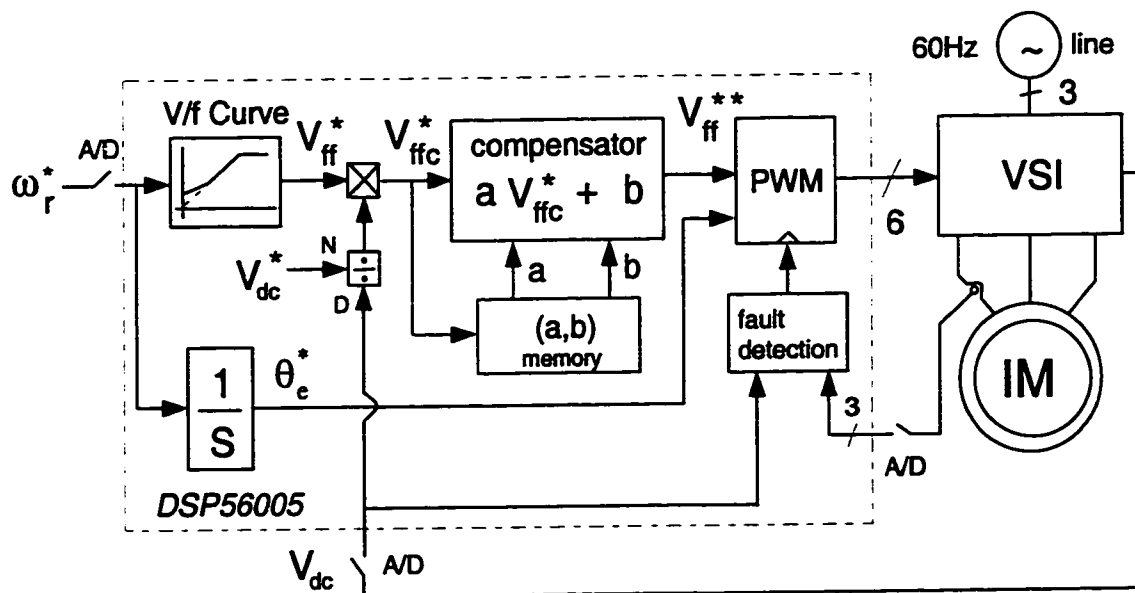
60Hz
~
line
3
V/f Curve
$V_{ff}^*$
$V_{ffc}^*$
compensator
$a\ V_{ffc}^* + b$
$V_{ff}^{**}$
PWM
VSI
A/D
$\omega_r^*$
6
N
$V_{dc}^*$
÷
D
a
b
(a,b)
memory
fault detection
IM
$\frac{1}{S}$
$\theta_e^*$
3
A/D
DSP56005
$V_{dc}$
A/D